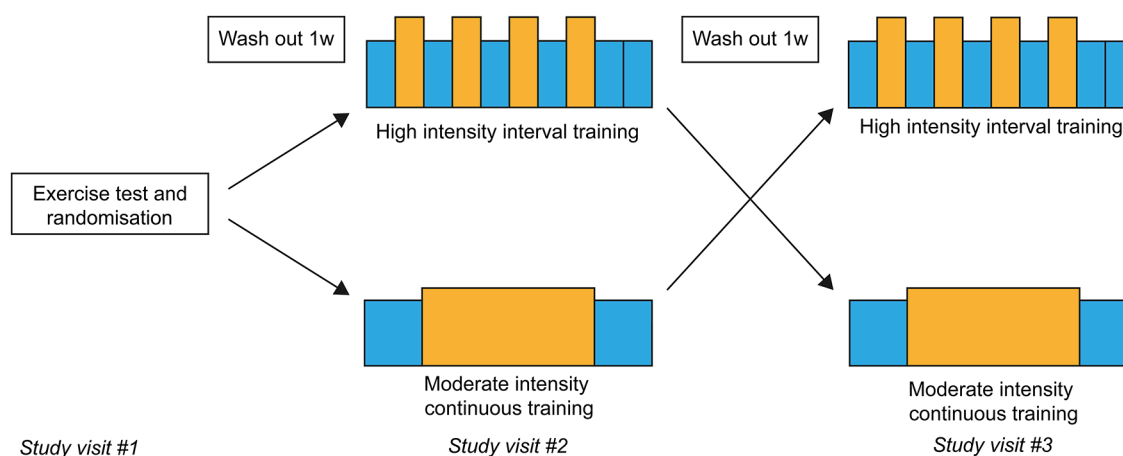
Wash out 1w

High intensity interval training

Wash out 1w

High intensity interval training

Exercise test and randomisation

Moderate intensity continuous training

Moderate intensity continuous training

Study visit #1

Study visit #2

Study visit #3